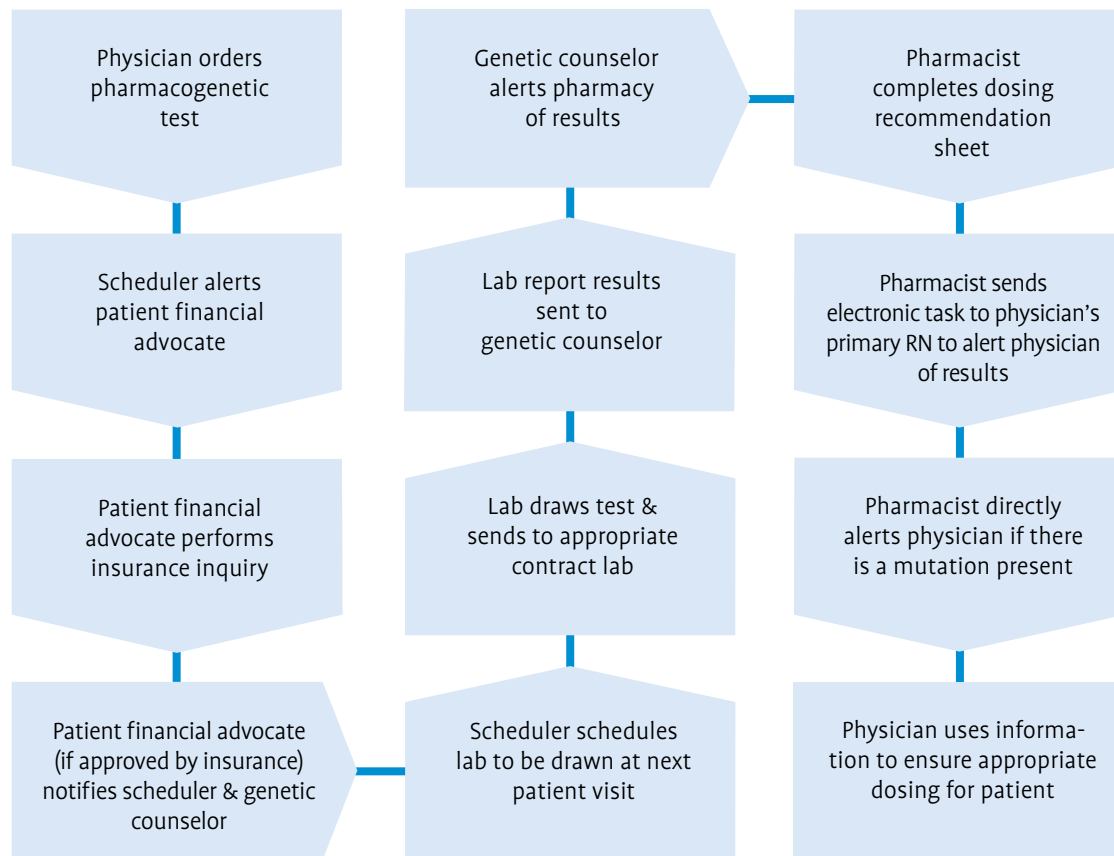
Physician orders pharmacogenetic test

Scheduler alerts patient financial advocate

Patient financial advocate performs insurance inquiry

Patient financial advocate (if approved by insurance) notifies scheduler & genetic counselor

Scheduler schedules lab to be drawn at next patient visit

Lab draws test & sends to appropriate contract lab

Lab report results sent to genetic counselor

Genetic counselor alerts pharmacy of results

Pharmacist completes dosing recommendation sheet

Pharmacist sends electronic task to physician's primary RN to alert physician of results

Pharmacist directly alerts physician if there is a mutation present

Physician uses information to ensure appropriate dosing for patient